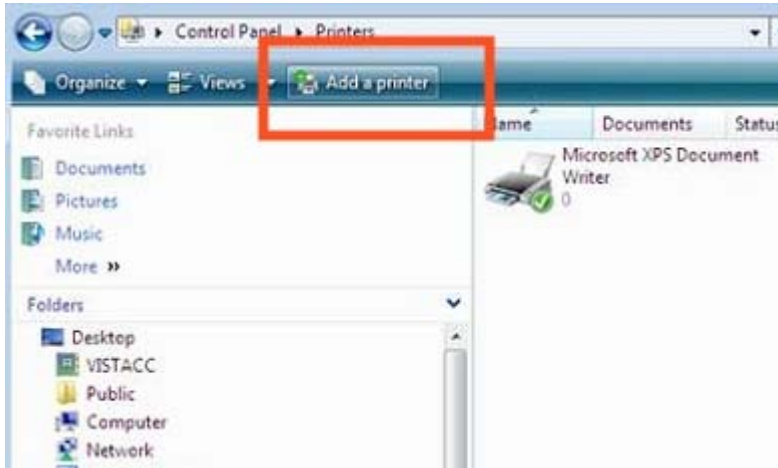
▸ Control Panel ▸ Printers

Organize ▾ Views ▾ Add a printer

Favorite Links
Documents
Pictures
Music
More »

Folders
Desktop
VISTACC
Public
Computer
Network

lame | Documents | Statu

Microsoft XPS Document Writer
0